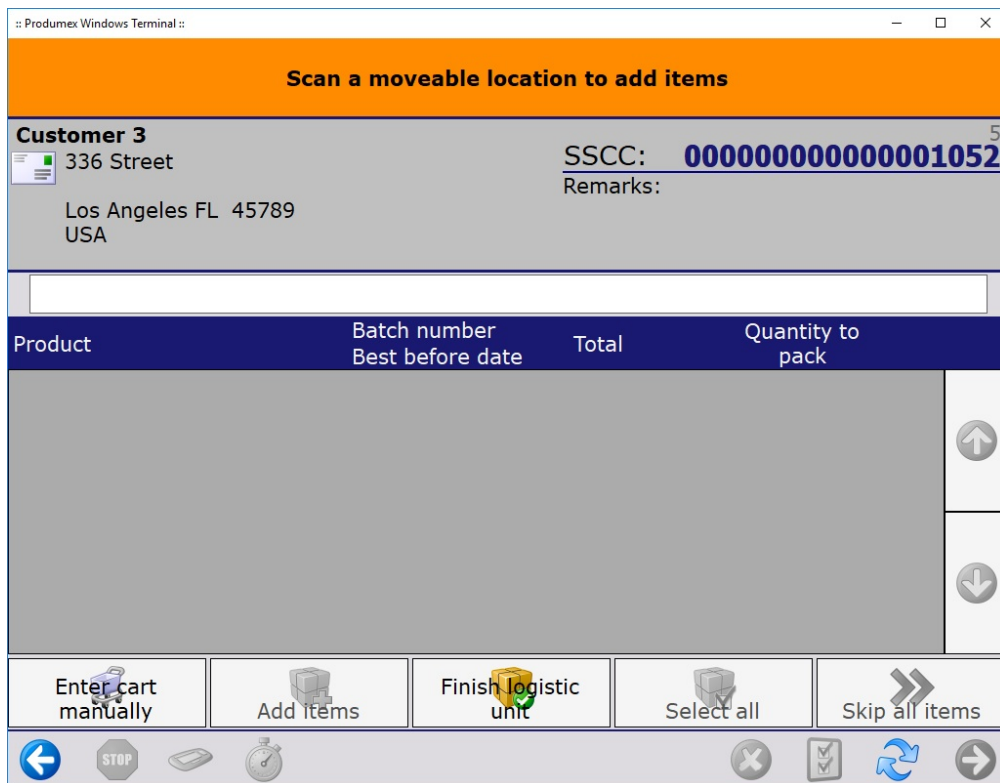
:: Produmex Windows Terminal ::

Scan a moveable location to add items

Customer 3
336 Street

Los Angeles FL 45789
USA

5
SSCC: 000000000000001052
Remarks:

| Product | Batch number Best before date | Total | Quantity to pack |
|---|---|---|---|

Enter cart manually
Add items
Finish logistic unit
Select all
Skip all items

STOP